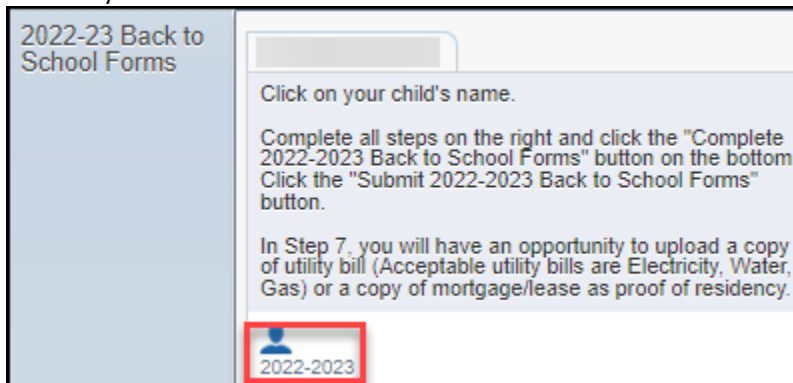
2022-23 Back to School Forms

Click on your child's name.

Complete all steps on the right and click the "Complete 2022-2023 Back to School Forms" button on the bottom. Click the "Submit 2022-2023 Back to School Forms" button.

In Step 7, you will have an opportunity to upload a copy of utility bill (Acceptable utility bills are Electricity, Water, Gas) or a copy of mortgage/lease as proof of residency.

2022-2023